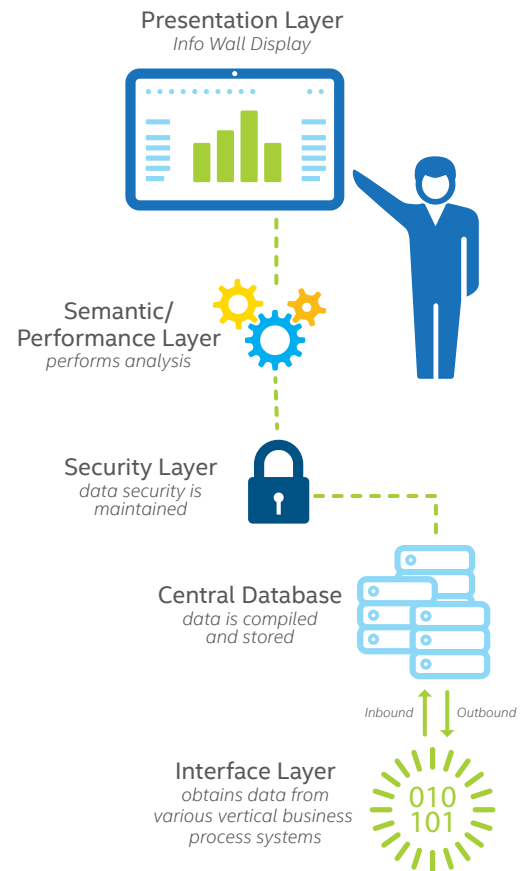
Presentation Layer
Info Wall Display

Semantic/
Performance Layer
performs analysis

Security Layer
data security is maintained

Central Database
data is compiled and stored

Inbound

Outbound

Interface Layer
obtains data from various vertical business process systems

010
101